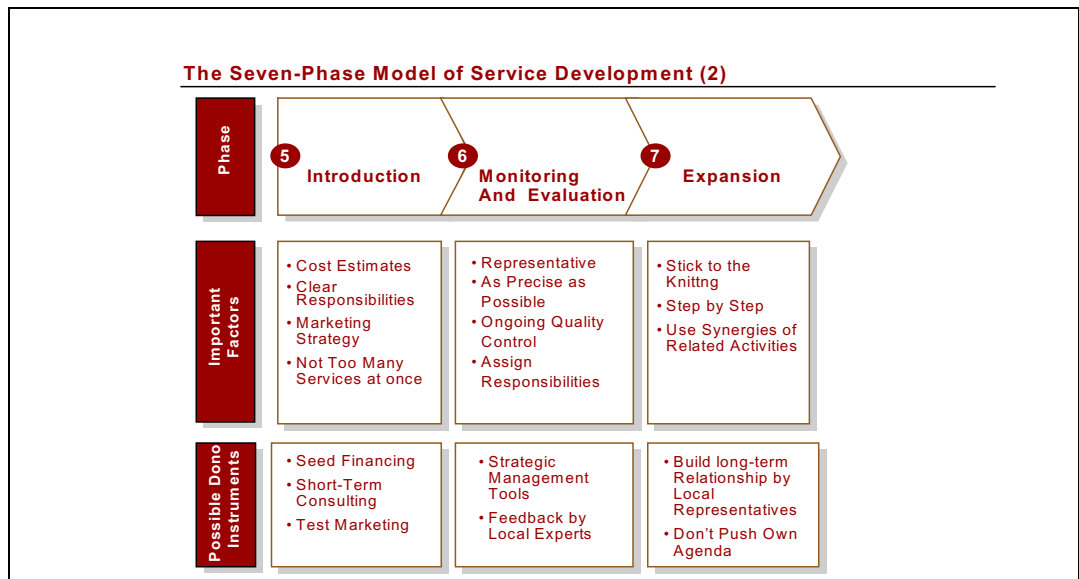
The Seven-Phase Model of Service Development (2)

Phase

5 Introduction

6 Monitoring And Evaluation

7 Expansion

Important Factors

• Cost Estimates
• Clear Responsibilities
• Marketing Strategy
• Not Too Many Services at once

• Representative
• As Precise as Possible
• Ongoing Quality Control
• Assign Responsibilities

• Stick to the Knittng
• Step by Step
• Use Synergies of Related Activities

Possible Dono Instruments

• Seed Financing
• Short-Term Consulting
• Test Marketing

• Strategic Management Tools
• Feedback by Local Experts

• Build long-term Relationship by Local Representatives
• Don't Push Own Agenda